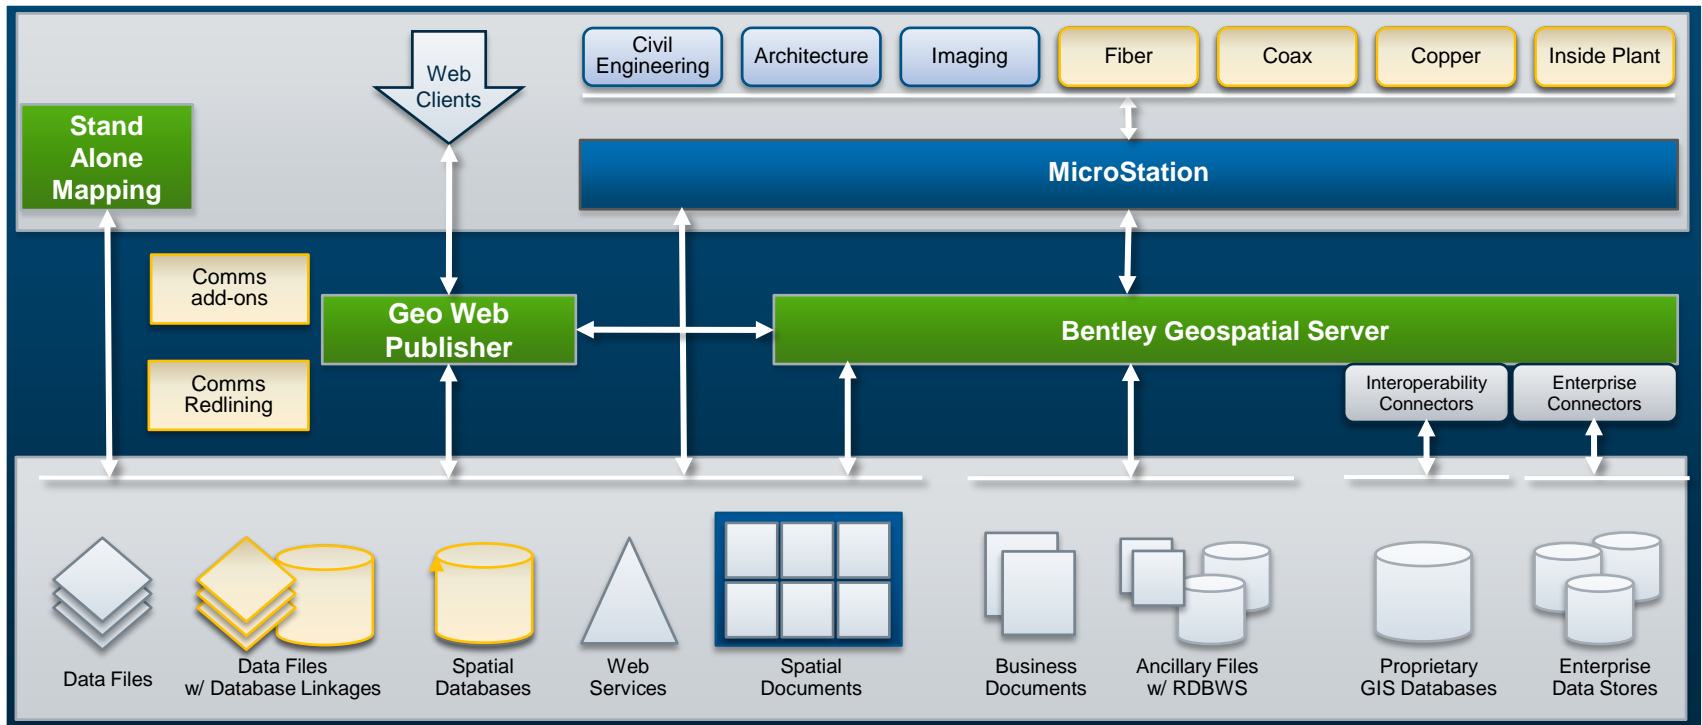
Web Clients

Civil Engineering

Architecture

Imaging

Fiber

Coax

Copper

Inside Plant

Stand Alone Mapping

MicroStation

Comms add-ons

Geo Web Publisher

Bentley Geospatial Server

Comms Redlining

Interoperability Connectors

Enterprise Connectors

Data Files

Data Files w/ Database Linkages

Spatial Databases

Web Services

Spatial Documents

Business Documents

Ancillary Files w/ RDBWS

Proprietary GIS Databases

Enterprise Data Stores